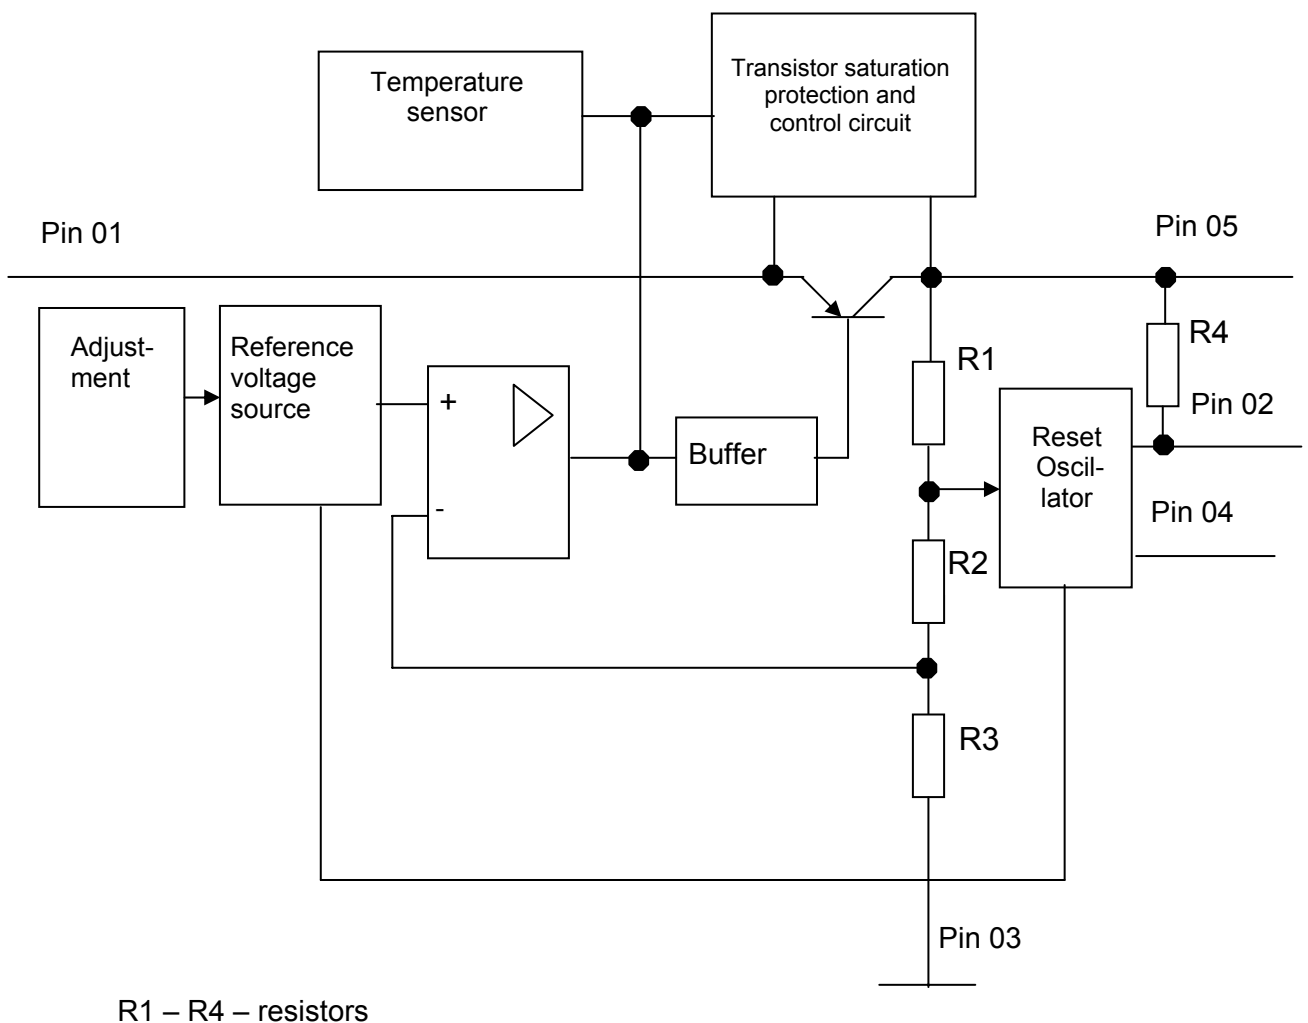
Temperature sensor

Transistor saturation protection and control circuit

Pin 01

Pin 05

Adjustment

Reference voltage source

+

-

Buffer

R1

R4

Pin 02

Reset Oscillator

Pin 04

R2

R3

Pin 03

R1 – R4 – resistors